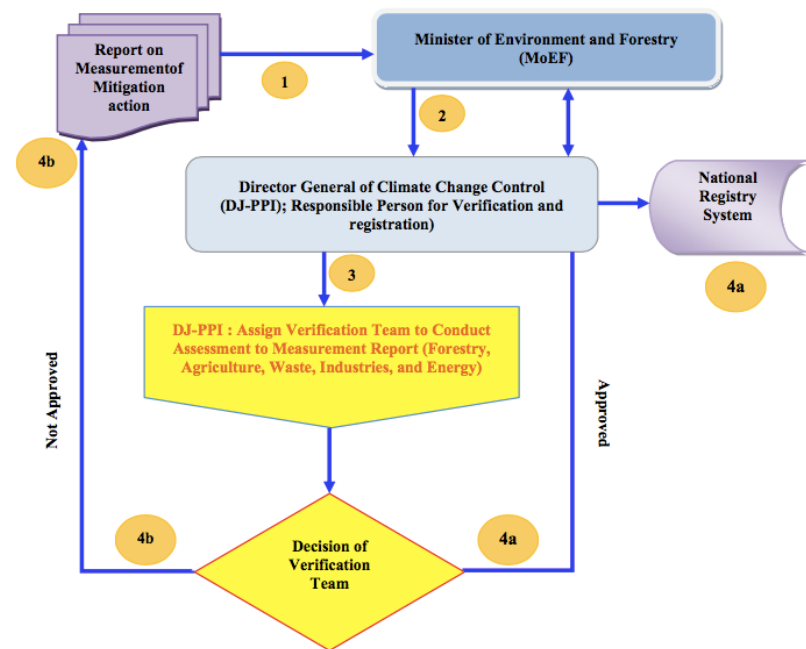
Report on Measurementof Mitigation action

1

Minister of Environment and Forestry (MoEF)

2

4b

Director General of Climate Change Control (DJ-PPI); Responsible Person for Verification and registration)

National Registry System

3

4a

DJ-PPI : Assign Verification Team to Conduct Assessment to Measurement Report (Forestry, Agriculture, Waste, Industries, and Energy)

Not Approved

Approved

4b

Decision of Verification Team

4a